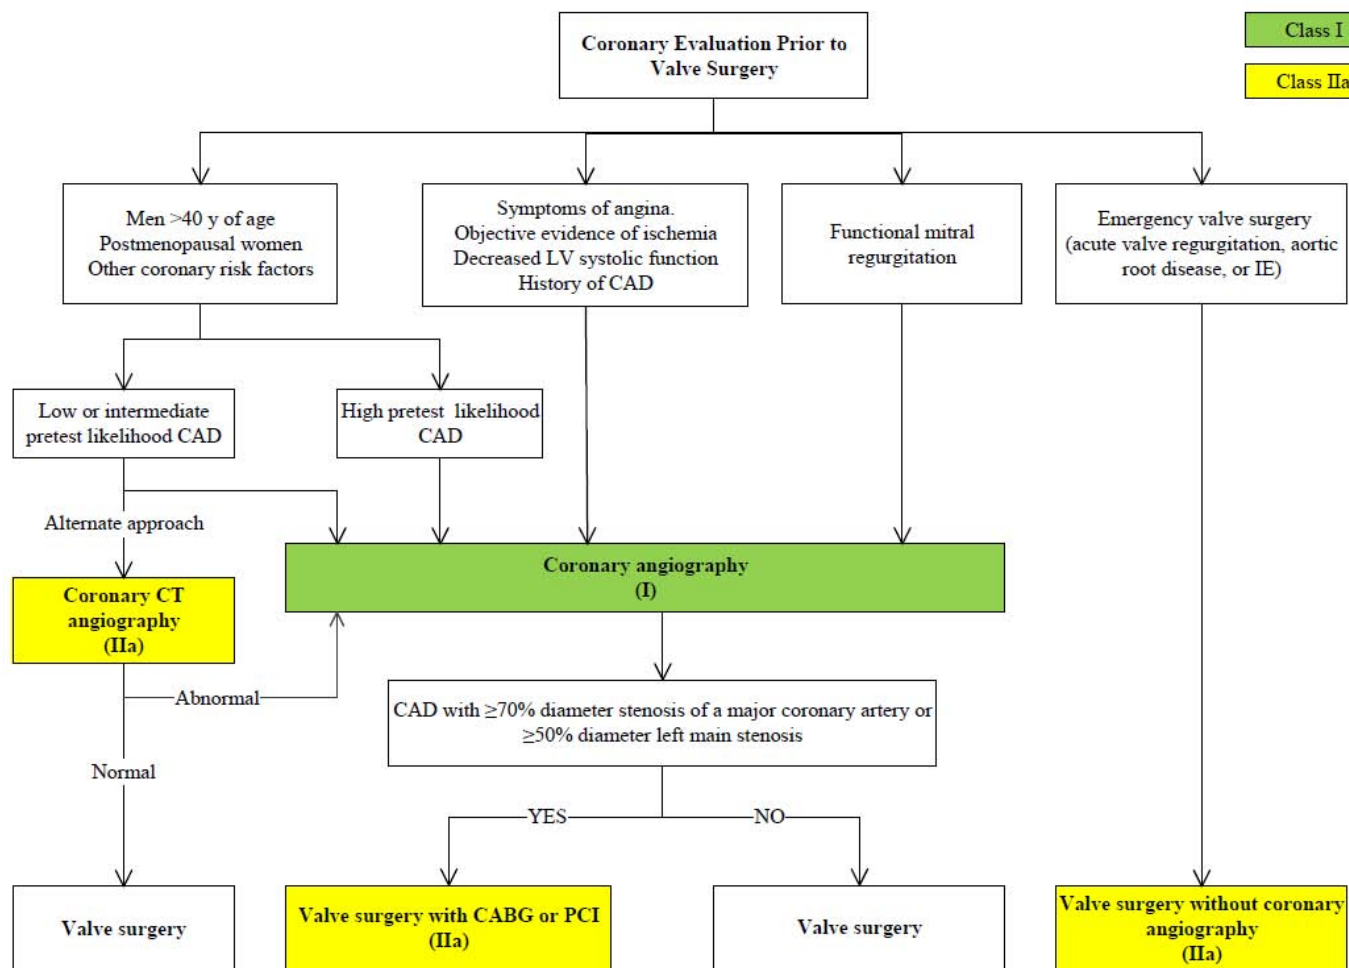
Coronary Evaluation Prior to Valve Surgery

Class I

Class IIa

Men >40 y of age
Postmenopausal women
Other coronary risk factors

Symptoms of angina.
Objective evidence of ischemia
Decreased LV systolic function
History of CAD

Functional mitral regurgitation

Emergency valve surgery (acute valve regurgitation, aortic root disease, or IE)

Low or intermediate pretest likelihood CAD

High pretest likelihood CAD

Alternate approach

Coronary CT angiography (IIa)

Coronary angiography (I)

Abnormal

Normal

CAD with ≥70% diameter stenosis of a major coronary artery or ≥50% diameter left main stenosis

YES

NO

Valve surgery

Valve surgery with CABG or PCI (IIa)

Valve surgery

Valve surgery without coronary angiography (IIa)